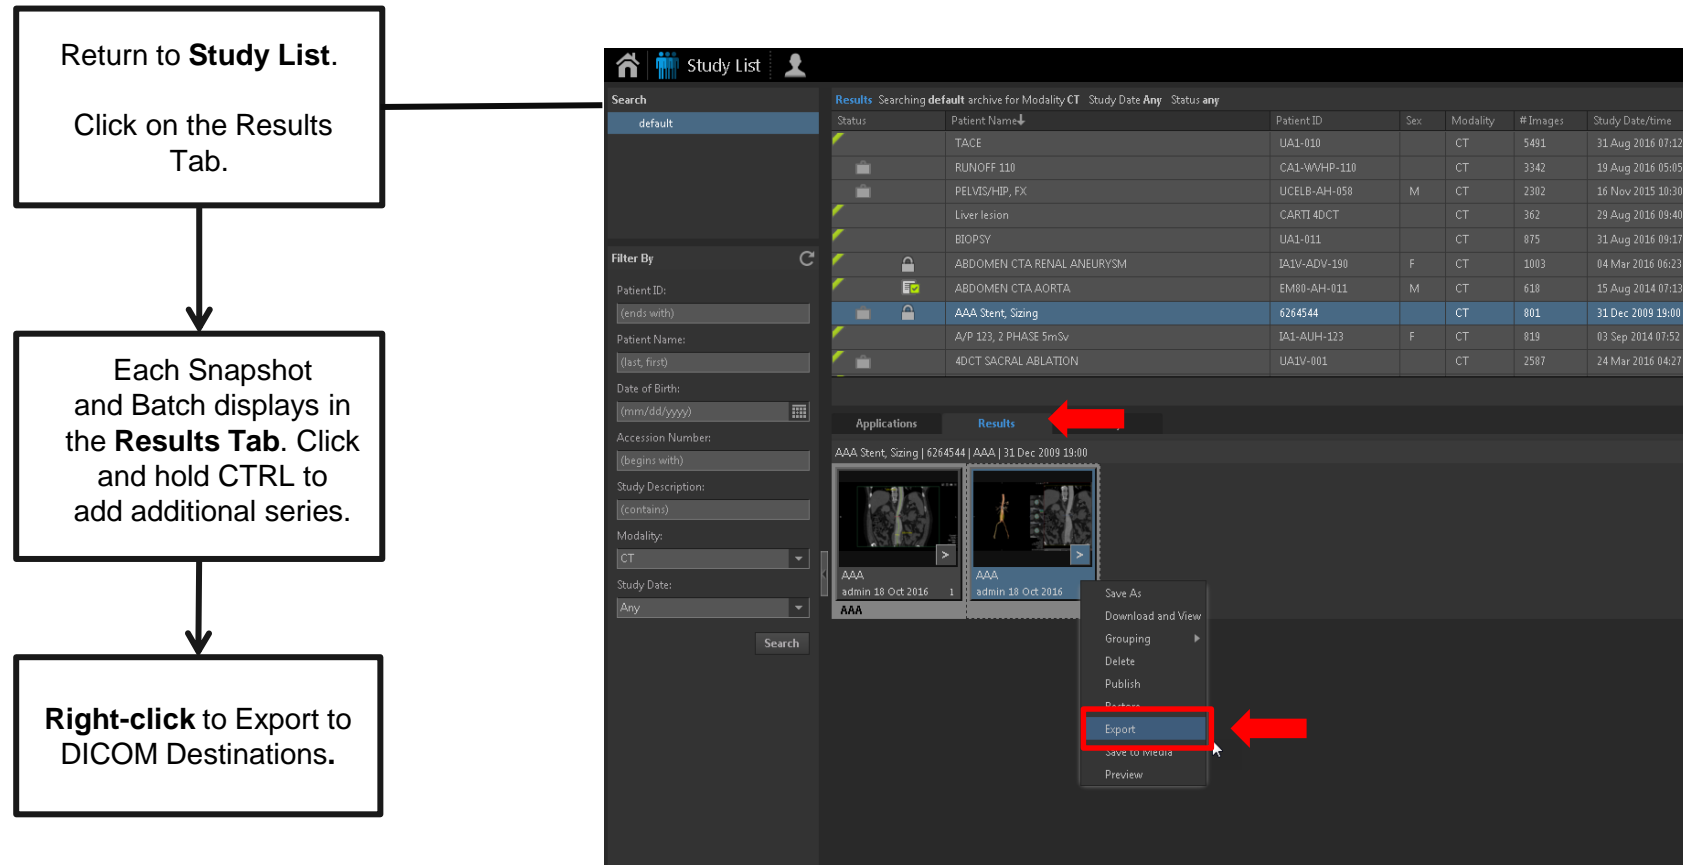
Return to **Study List**.

Click on the Results Tab.

Each Snapshot and Batch displays in the **Results Tab**. Click and hold CTRL to add additional series.

**Right-click** to Export to DICOM Destinations**.**

Study List

Search

default

Filter By

Patient ID:

(ends with)

Patient Name:

(last, first)

Date of Birth:

(mm/dd/yyyy)

Accession Number:

(begins with)

Study Description:

(contains)

Modality:

CT

Study Date:

Any

Search

Results Searching **default** archive for Modality **CT** Study Date **Any** Status **any**

| Status | Patient Name | Patient ID | Sex | Modality | #Images | Study Date/time |
|---|---|---|---|---|---|---|
| | TACE | UA1-010 | | CT | 5491 | 31 Aug 2016 07:12 |
| | RUNOFF 110 | CA1-WVHP-110 | | CT | 3342 | 19 Aug 2016 05:05 |
| | PELVIS/HIP, FX | UCELB-AH-058 | M | CT | 2302 | 16 Nov 2015 10:30 |
| | Liver lesion | CARTI 4DCT | | CT | 362 | 29 Aug 2016 09:40 |
| | BIOPSY | UA1-011 | | CT | 875 | 31 Aug 2016 09:17 |
| | ABDOMEN CTA RENAL ANEURYSM | IA1V-ADV-190 | F | CT | 1003 | 04 Mar 2016 06:23 |
| | ABDOMEN CTA AORTA | EM80-AH-011 | M | CT | 618 | 15 Aug 2014 07:13 |
| | AAA Stent, Sizing | 6264544 | | CT | 801 | 31 Dec 2009 19:00 |
| | A/P 123, 2 PHASE 5mSv | IA1-AUH-123 | F | CT | 819 | 03 Sep 2014 07:52 |
| | 4DCT SACRAL ABLATION | UA1V-001 | | CT | 2587 | 24 Mar 2016 04:27 |

Applications Results

AAA Stent, Sizing | 6264544 | AAA | 31 Dec 2009 19:00

AAA
admin 18 Oct 2016 1
AAA

AAA
admin 18 Oct 2016

Save As
Download and View
Grouping
Delete
Publish
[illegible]
Export
Save to Media
Preview